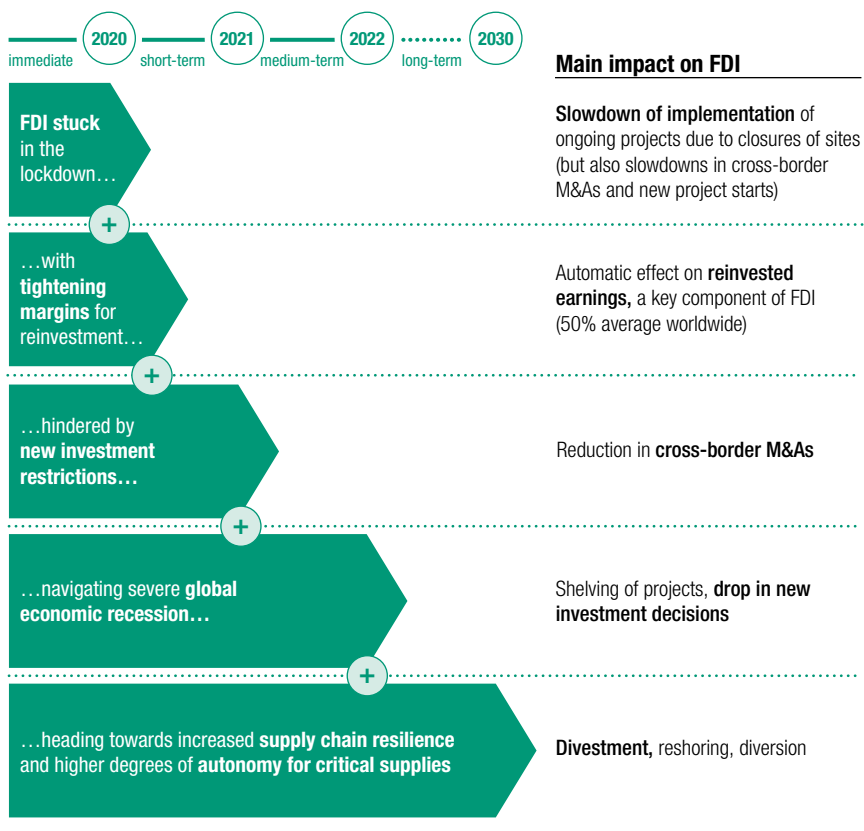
immediate 2020 short-term 2021 medium-term 2022 long-term 2030

Main impact on FDI

FDI stuck in the lockdown…

Slowdown of implementation of ongoing projects due to closures of sites (but also slowdowns in cross-border M&As and new project starts)

+

…with tightening margins for reinvestment…

Automatic effect on reinvested earnings, a key component of FDI (50% average worldwide)

+

…hindered by new investment restrictions…

Reduction in cross-border M&As

+

…navigating severe global economic recession…

Shelving of projects, drop in new investment decisions

+

…heading towards increased supply chain resilience and higher degrees of autonomy for critical supplies

Divestment, reshoring, diversion